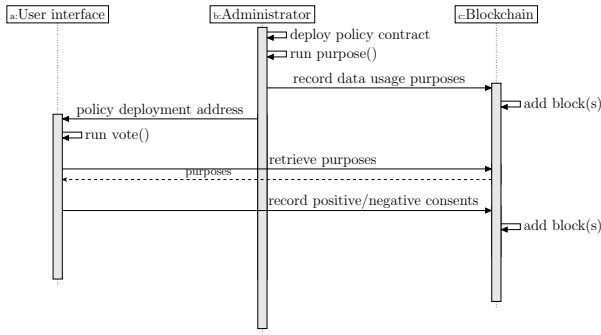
a:User interface

b:Administrator

c:Blockchain

deploy policy contract

run purpose()

record data usage purposes

add block(s)

policy deployment address

run vote()

retrieve purposes

purposes

record positive/negative consents

add block(s)